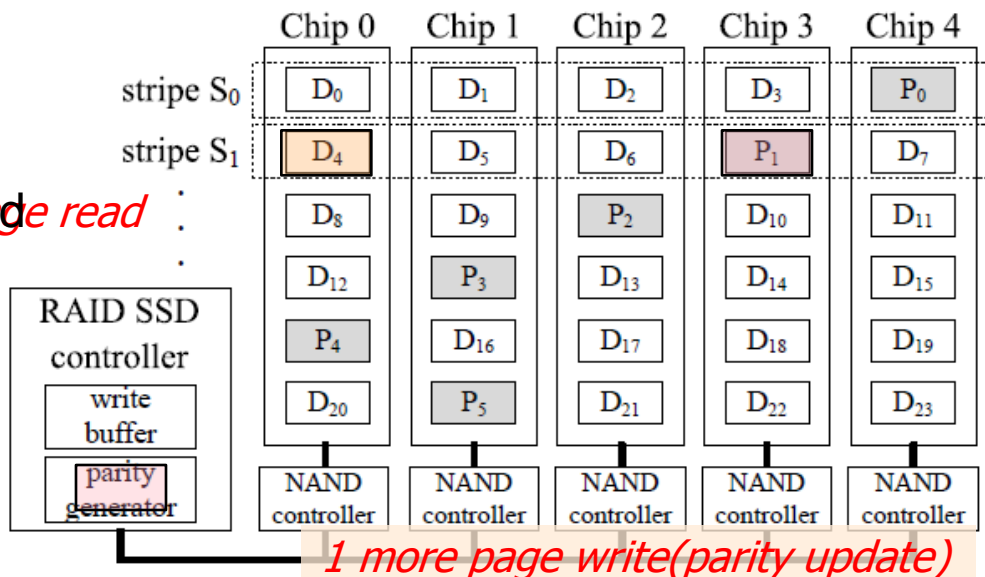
Chip 0 Chip 1 Chip 2 Chip 3 Chip 4

stripe $S_0$ $D_0$ $D_1$ $D_2$ $D_3$ $P_0$

stripe $S_1$ $D_4$ $D_5$ $D_6$ $P_1$ $D_7$

dge read

$D_8$ $D_9$ $P_2$ $D_{10}$ $D_{11}$

$D_{12}$ $P_3$ $D_{13}$ $D_{14}$ $D_{15}$

RAID SSD controller

$P_4$ $D_{16}$ $D_{17}$ $D_{18}$ $D_{19}$

write buffer

$D_{20}$ $P_5$ $D_{21}$ $D_{22}$ $D_{23}$

parity generator

NAND controller NAND controller NAND controller NAND controller NAND controller

1 more page write(parity update)